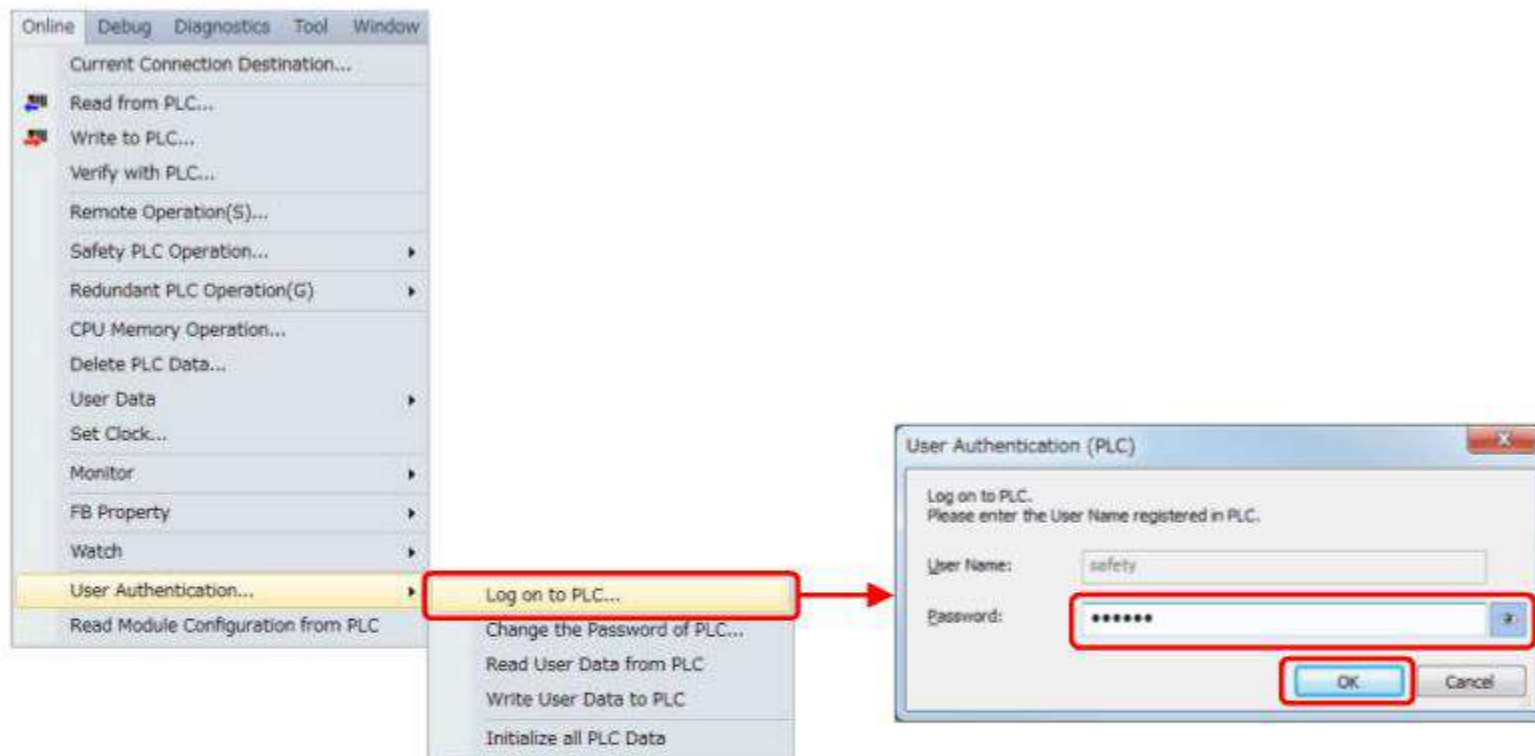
Online Debug Diagnostics Tool Window

Current Connection Destination...
Read from PLC...
Write to PLC...
Verify with PLC...
Remote Operation(S)...
Safety PLC Operation...
Redundant PLC Operation(G)
CPU Memory Operation...
Delete PLC Data...
User Data
Set Clock...
Monitor
FB Property
Watch
User Authentication...
Read Module Configuration from PLC

Log on to PLC...
Change the Password of PLC...
Read User Data from PLC
Write User Data to PLC
Initialize all PLC Data

User Authentication (PLC)

Log on to PLC.
Please enter the User Name registered in PLC.

User Name: safety
Password: •••••••

OK Cancel